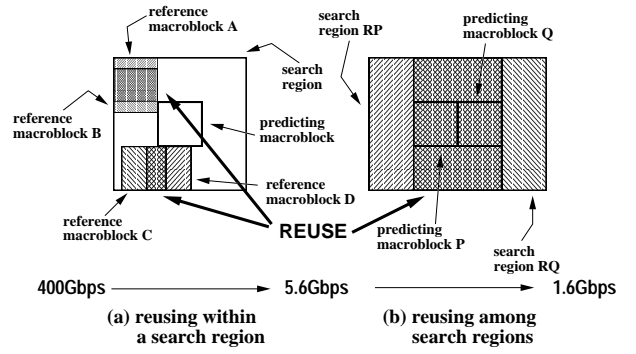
reference macroblock A

search region

reference macroblock B

predicting macroblock

reference macroblock D

reference macroblock C

REUSE

search region RP

predicting macroblock Q

predicting macroblock P

search region RQ

400Gbps

5.6Gbps

1.6Gbps

(a) reusing within a search region

(b) reusing among search regions